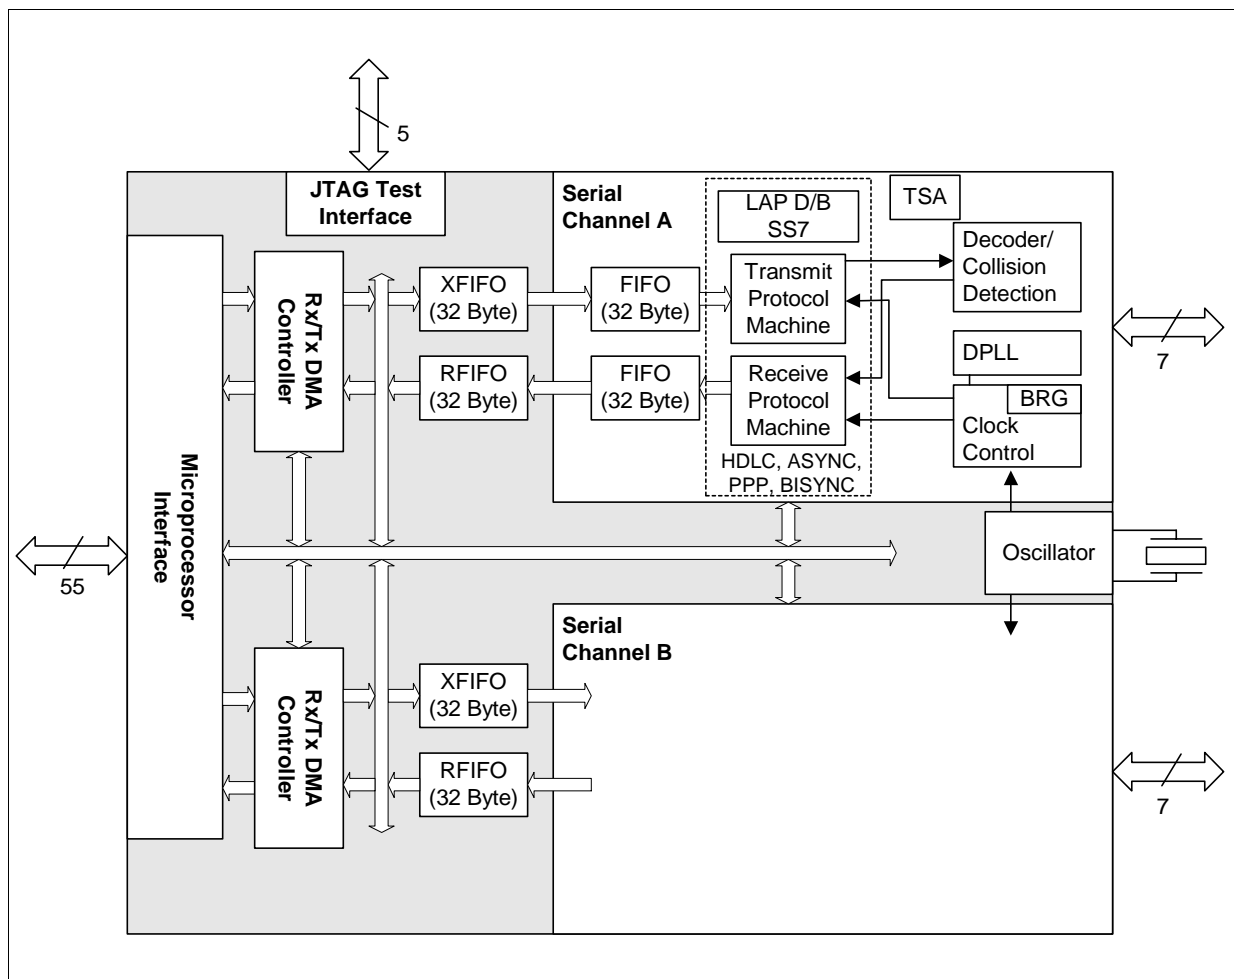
5

JTAG Test Interface

Serial Channel A

LAP D/B SS7

TSA

Decoder/ Collision Detection

Microprocessor Interface

Rx/Tx DMA Controller

XFIFO (32 Byte)

FIFO (32 Byte)

Transmit Protocol Machine

RFIFO (32 Byte)

FIFO (32 Byte)

Receive Protocol Machine

DPLL

BRG

Clock Control

7

HDLC, ASYNC, PPP, BISYNC

55

Oscillator

Serial Channel B

Rx/Tx DMA Controller

XFIFO (32 Byte)

RFIFO (32 Byte)

7